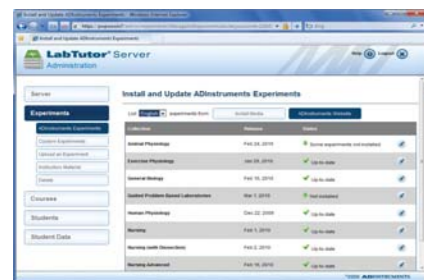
Install and Update ADInstruments Experiments - Windows Internet Explorer

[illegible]

Install and Update ADInstruments Experiments

LabTutor® Server
Administration

Help | Logout

Server

Experiments

ADInstruments Experiments
Custom Experiments
Upload an Experiment
Instruction Material
Delete

Courses

Students

Student Data

Install and Update ADInstruments Experiments

List English experiments from: Install Media | ADInstruments Website

| Collection | Release | Status | |
|---|---|---|---|
| Animal Physiology | Feb 24, 2010 | Some experiments not installed | |
| Exercise Physiology | Jan 29, 2010 | Up to date | |
| General Biology | Feb 10, 2010 | Up to date | |
| Guided Problem Based Laboratories | Mar 7, 2010 | Not installed | |
| Human Physiology | Dec 22, 2009 | Up to date | |
| Nursing | Feb 1, 2010 | Up to date | |
| Nursing (with Dissection) | Feb 2, 2010 | Up to date | |
| Nursing Advanced | Feb 16, 2010 | Up to date | |

©2009 ADINSTRUMENTS